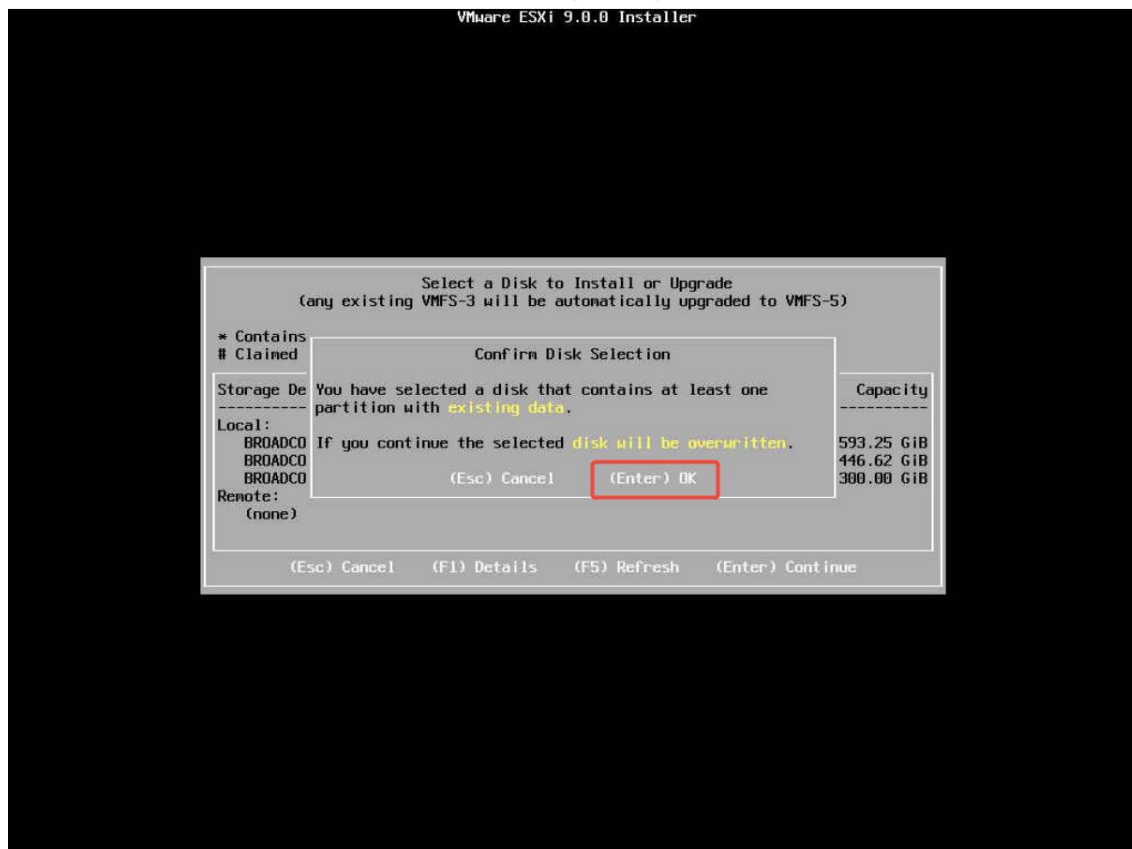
VMware ESXi 9.0.0 Installer

Select a Disk to Install or Upgrade
(any existing VMFS-3 will be automatically upgraded to VMFS-5)

* Contains
# Claimed

Storage De
----------
Local:
BROADCO
BROADCO
BROADCO
Remote:
(none)

Capacity
----------
593.25 GiB
446.62 GiB
300.00 GiB

Confirm Disk Selection

You have selected a disk that contains at least one partition with existing data.

If you continue the selected disk will be overwritten.

(Esc) Cancel (Enter) OK

(Esc) Cancel (F1) Details (F5) Refresh (Enter) Continue